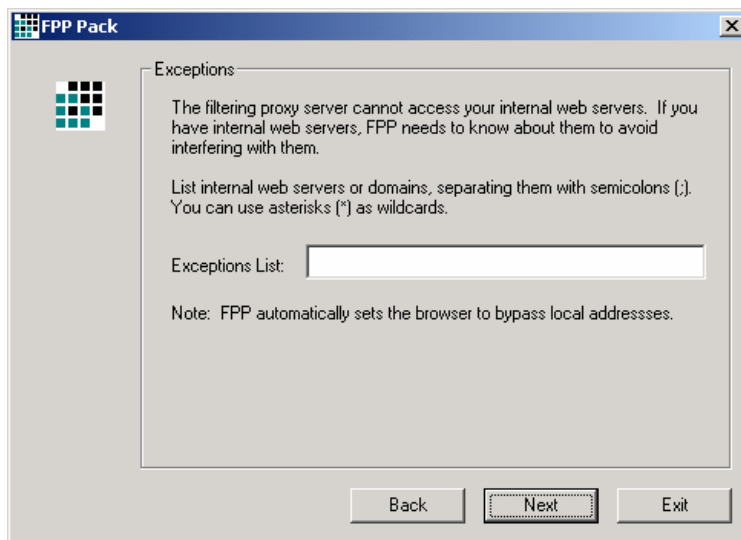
FPP Pack

Exceptions

The filtering proxy server cannot access your internal web servers. If you have internal web servers, FPP needs to know about them to avoid interfering with them.

List internal web servers or domains, separating them with semicolons (;). You can use asterisks (*) as wildcards.

Exceptions List:

Note: FPP automatically sets the browser to bypass local addressses.

Back Next Exit